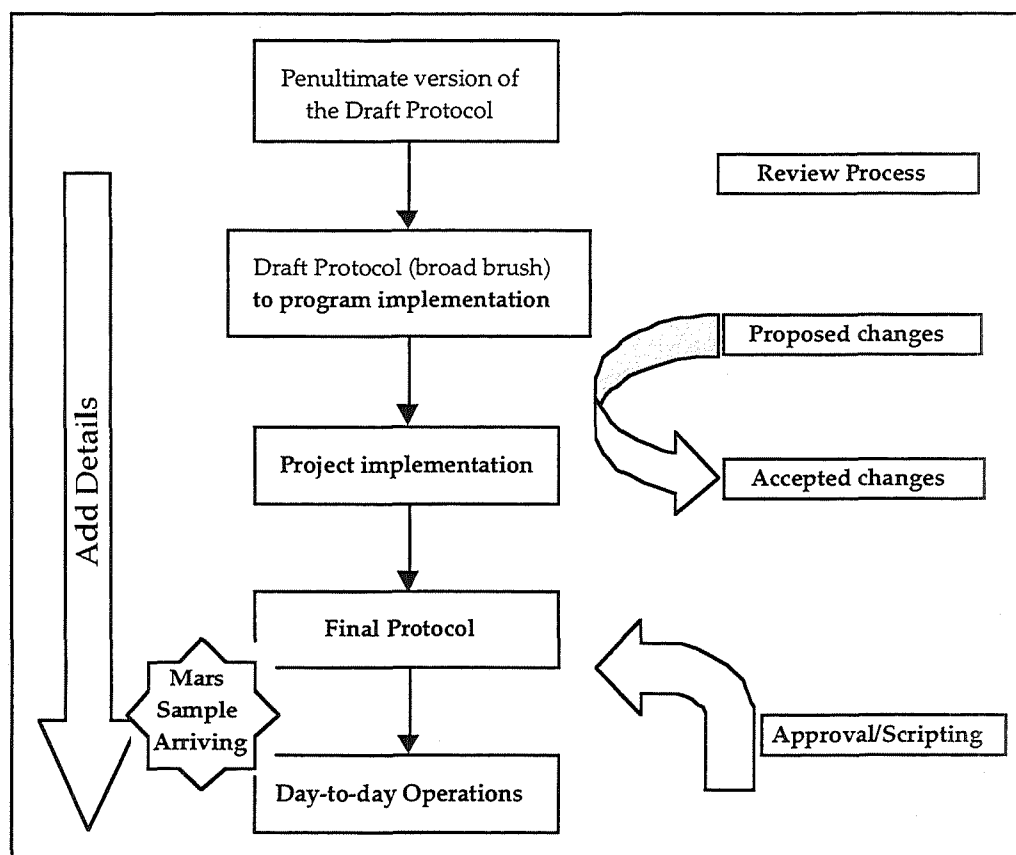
Penultimate version of the Draft Protocol

Review Process

Add Details

Draft Protocol (broad brush) to program implementation

Proposed changes

Project implementation

Accepted changes

Final Protocol

Mars Sample Arriving

Approval/Scripting

Day-to-day Operations